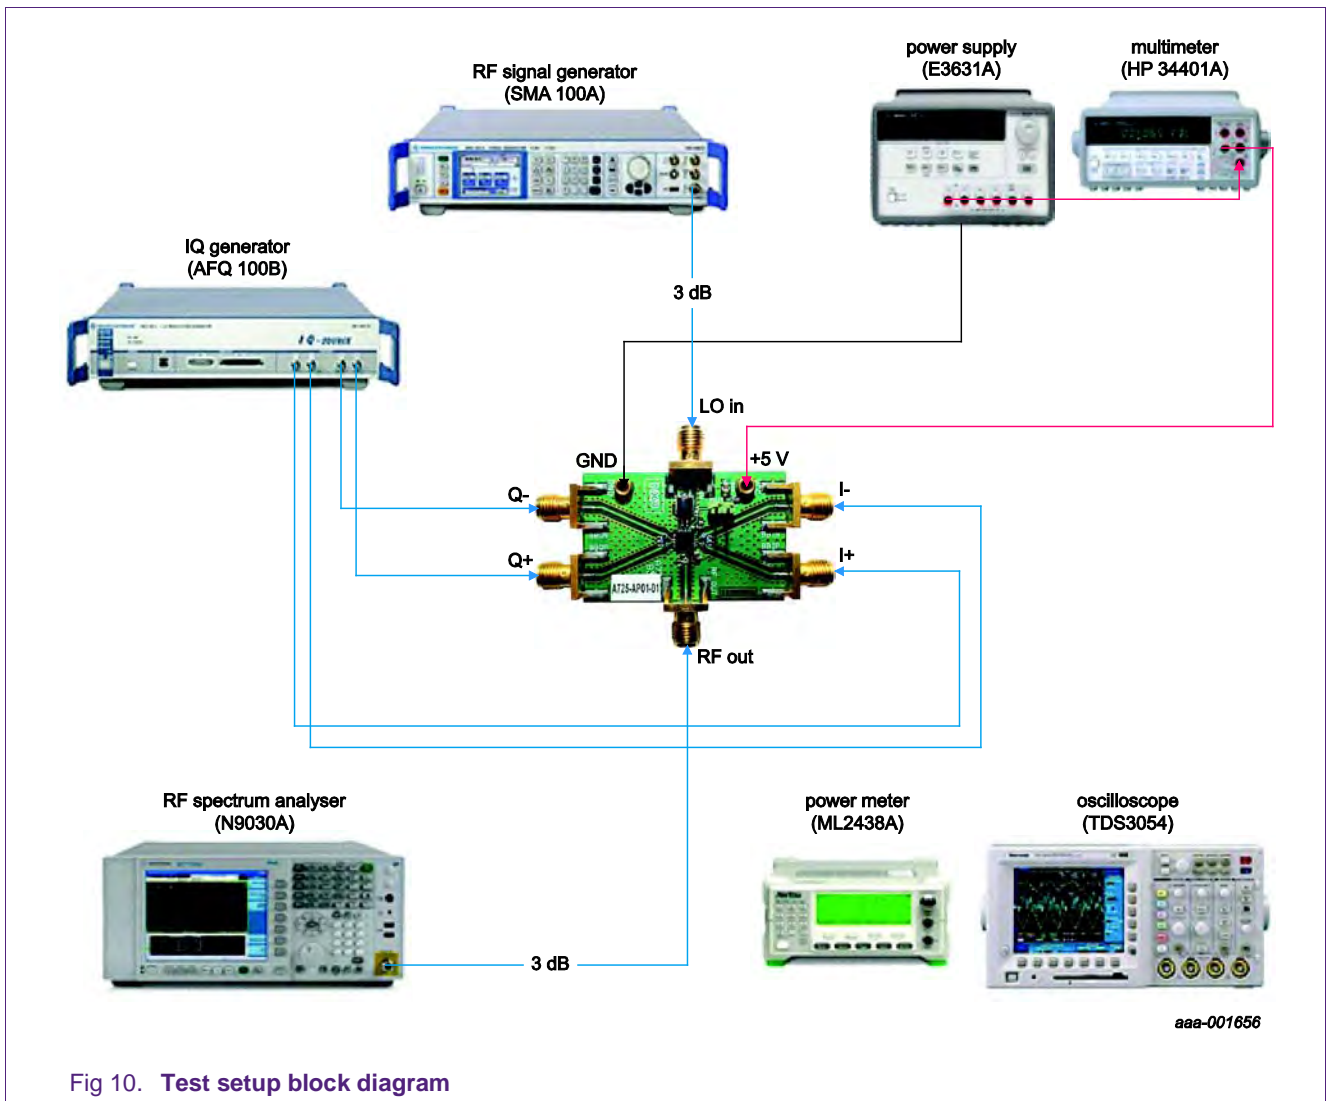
RF signal generator
(SMA 100A)

power supply
(E3631A)

multimeter
(HP 34401A)

IQ generator
(AFQ 100B)

3 dB

LO in

GND

+5 V

Q-

I-

Q+

I+

RF out

RF spectrum analyser
(N9030A)

power meter
(ML2438A)

oscilloscope
(TDS3054)

3 dB

aaa-001656

Fig 10. Test setup block diagram